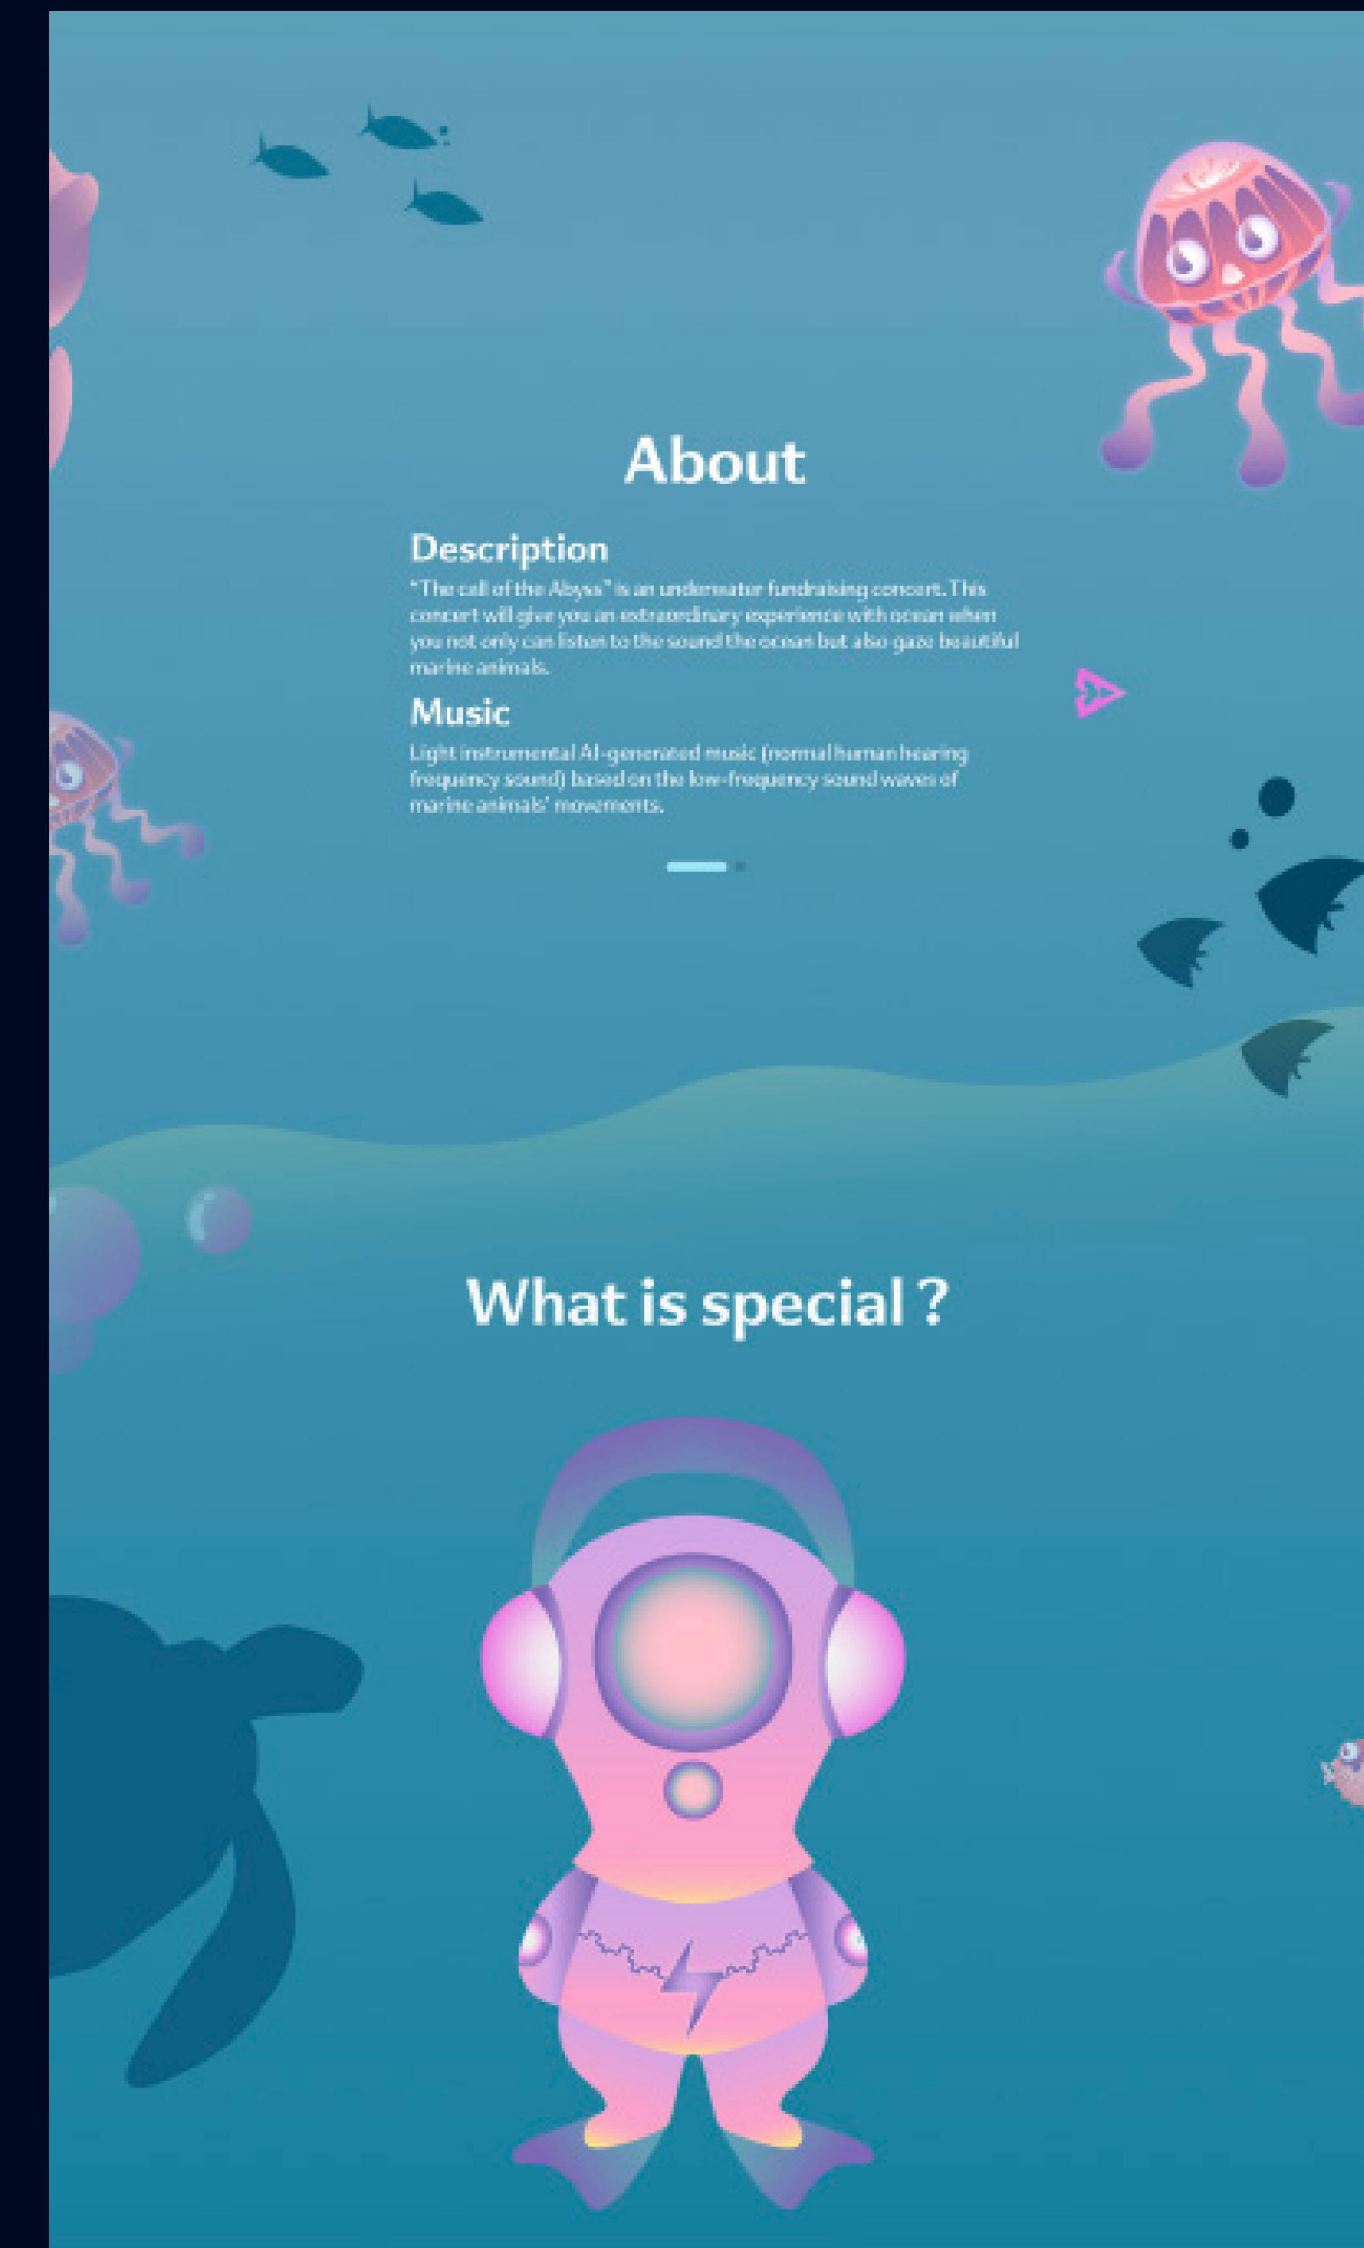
About

Description

"The call of the Abyss" is an underwater fundraising concert. This concert will give you an extraordinary experience with ocean when you not only can listen to the sound the ocean but also gaze beautiful marine animals.

Music

Light instrumental AI-generated music (normal human hearing frequency sound) based on the low-frequency sound waves of marine animals' movements.

What is special ?